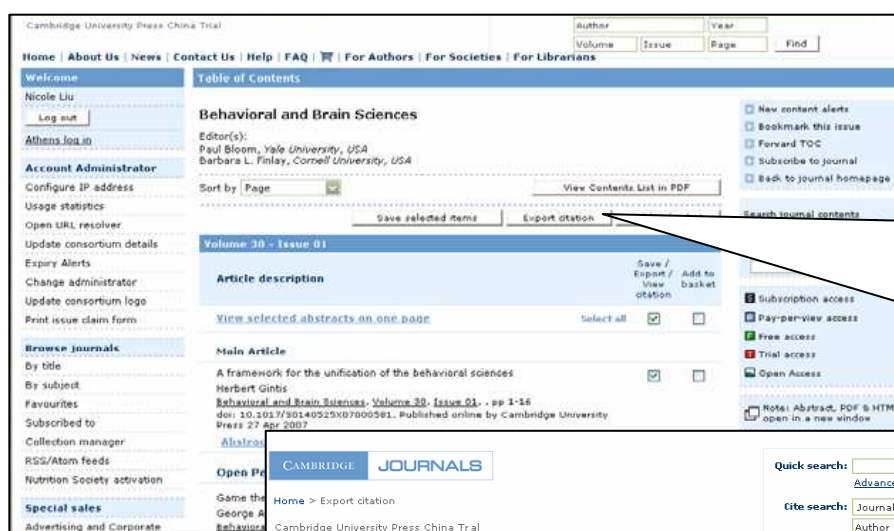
Cambridge University Press China Trial

Author | Year
Volume | Issue | Page | Find

Home | About Us | News | Contact Us | Help | FAQ | For Authors | For Societies | For Librarians

Welcome
Nicole Liu
Log out
Athens log in

Account Administrator
Configure IP address
Usage statistics
Open URL resolver
Update consortium details
Expiry Alerts
Change administrator
Update consortium logo
Print issue claim form

Browse journals
By title
By subject
Favourites
Subscribed to
Collection manager
RSS/Atom feeds
Nutrition Society activation

Special sales
Advertising and Corporate

Table of Contents

Behavioral and Brain Sciences
Editor(s):
Paul Bloom, Yale University, USA
Barbara L. Finlay, Cornell University, USA

Sort by Page
View Contents List in PDF

Save selected items | Export citation

Volume 30 - Issue 01

Article description | Save / Export / View citation | Add to basket

View selected abstracts on one page | Select all

Main Article

A framework for the unification of the behavioral sciences
Herbert Gintis
Behavioral and Brain Sciences, Volume 30, Issue 01, , pp 1-16
doi: 10.1017/S0140525X07000581, Published online by Cambridge University Press 27 Apr 2007
Abstrac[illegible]

Open Pe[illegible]

Game the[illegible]
George A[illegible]
Behaviora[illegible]

New content alerts
Bookmark this issue
Forward TOC
Subscribe to journal
Back to journal homepage

Search journal contents

Subscription access
Pay-per-view access
Free access
Trial access
Open Access

Note: Abstract, PDF & HTM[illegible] open in a new window

CAMBRIDGE JOURNALS
Home > Export citation
Cambridge University Press China Tr al

Quick search:
Advanc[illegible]
Cite search: Journal
Author